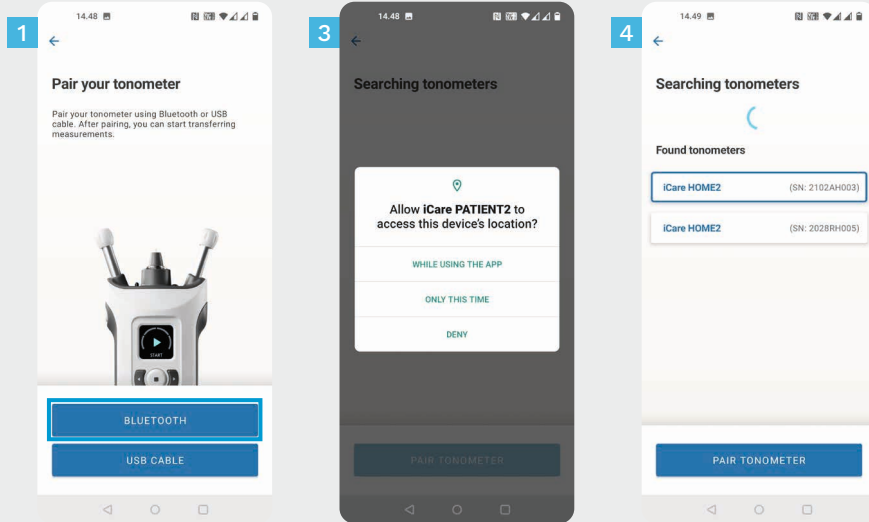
1

14.48

Pair your tonometer

Pair your tonometer using Bluetooth or USB cable. After pairing, you can start transferring measurements.

START

BLUETOOTH

USB CABLE

3

14.48

Searching tonometers

Allow **iCare PATIENT2** to access this device's location?

WHILE USING THE APP

ONLY THIS TIME

DENY

PAIR TONOMETER

4

14.49

Searching tonometers

Found tonometers

iCare HOME2 (SN: 2102AH003)

iCare HOME2 (SN: 2028RH005)

PAIR TONOMETER